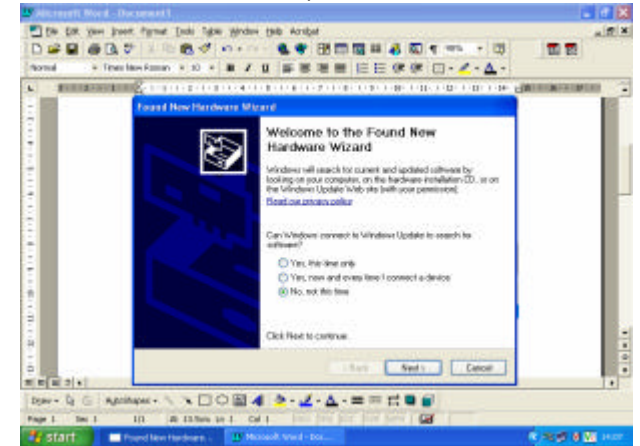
Microsoft Word - Document1

File Edit View Insert Format Tools Table Window Help Acrobat

Normal Times New Roman 10 B I U

Found New Hardware Wizard

Welcome to the Found New Hardware Wizard

Windows will search for current and updated software by looking on your computer, on the hardware installation CD, or on the Windows Update Web site (with your permission).

Read our privacy policy

Can Windows connect to Windows Update to search for software?

Yes, this time only

Yes, now and every time I connect a device

No, not this time

Click Next to continue.

< Back Next > Cancel

Draw AutoShapes

Page 1 Sec 1 1/1 At Ln 1 Col 1

start Found New Hardware... Microsoft Word - Doc...